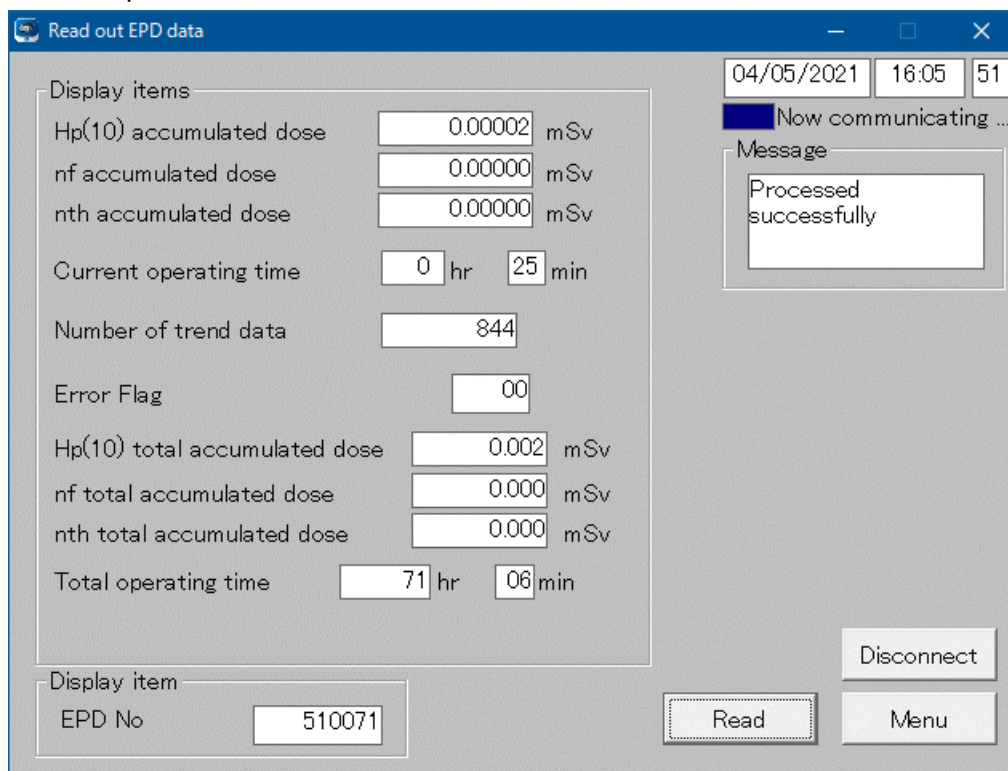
Read out EPD data

04/05/2021 16:05 51

Now communicating ...

Message

Processed successfully

Display items

Hp(10) accumulated dose 0.00002 mSv

nf accumulated dose 0.00000 mSv

nth accumulated dose 0.00000 mSv

Current operating time 0 hr 25 min

Number of trend data 844

Error Flag 00

Hp(10) total accumulated dose 0.002 mSv

nf total accumulated dose 0.000 mSv

nth total accumulated dose 0.000 mSv

Total operating time 71 hr 06 min

Display item

EPD No 510071

Disconnect

Read

Menu